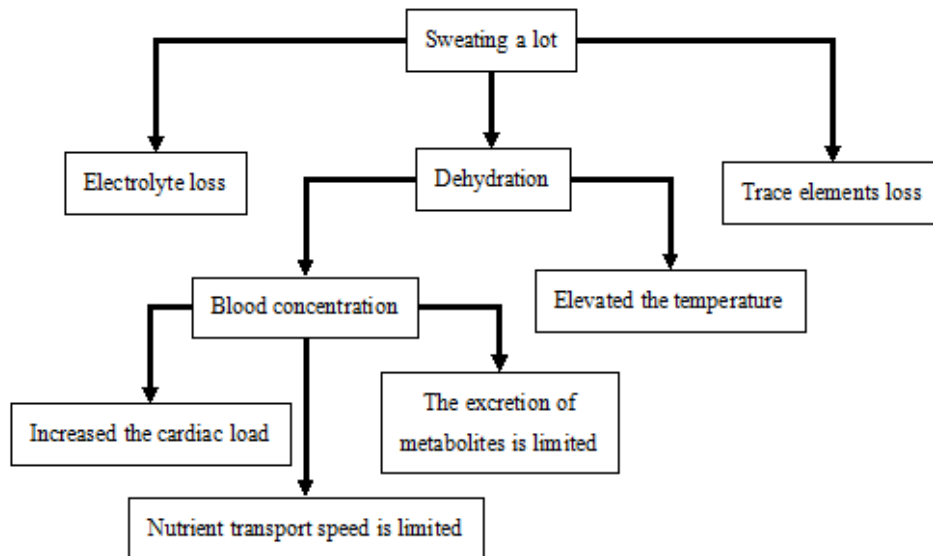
Sweating a lot

Electrolyte loss

Dehydration

Trace elements loss

Blood concentration

Elevated the temperature

Increased the cardiac load

The excretion of metabolites is limited

Nutrient transport speed is limited